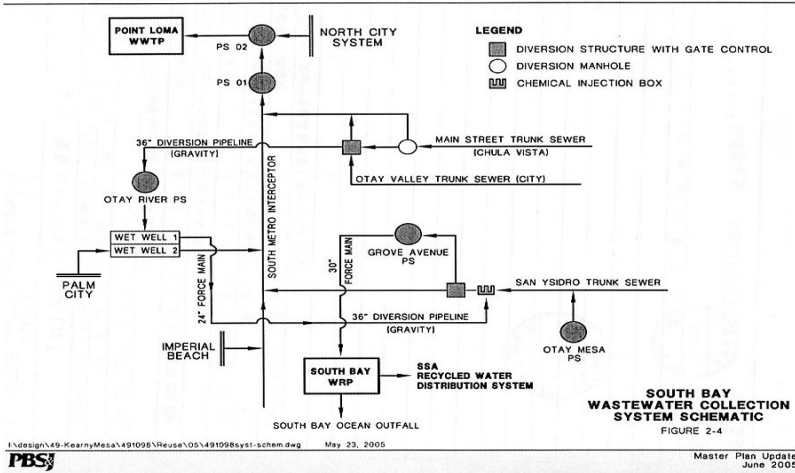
POINT LOMA WWTP

PS 02

NORTH CITY SYSTEM

PS 01

LEGEND

DIVERSION STRUCTURE WITH GATE CONTROL

DIVERSION MANHOLE

CHEMICAL INJECTION BOX

36" DIVERSION PIPELINE (GRAVITY)

MAIN STREET TRUNK SEWER (CHULA VISTA)

OTAY VALLEY TRUNK SEWER (CITY)

OTAY RIVER PS

SOUTH METRO INTERCEPTOR

WET WELL 1

WET WELL 2

PALM CITY

24" FORCE MAIN

30" FORCE MAIN

GROVE AVENUE PS

SAN YSIDRO TRUNK SEWER

36" DIVERSION PIPELINE (GRAVITY)

OTAY MESA PS

IMPERIAL BEACH

SOUTH BAY WRP

SSA RECYCLED WATER DISTRIBUTION SYSTEM

SOUTH BAY OCEAN OUTFALL

SOUTH BAY WASTEWATER COLLECTION SYSTEM SCHEMATIC

FIGURE 2-4

I:\design\49-KearnyMesa\491098\Reuse\05\491098syst-schem.dwg May 23, 2005

PBS&J

Master Plan Update June 2005